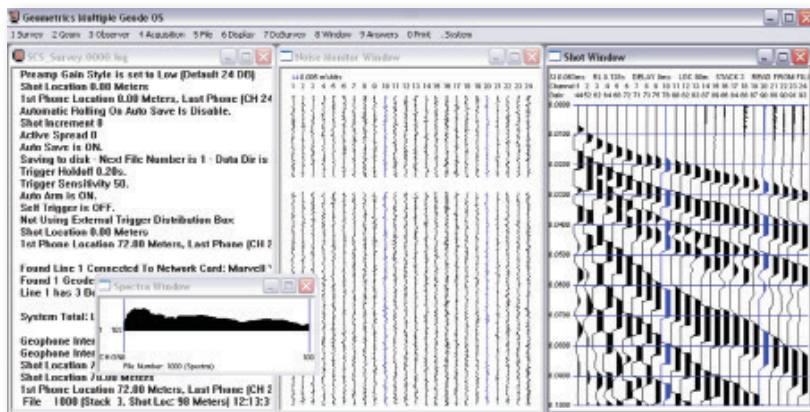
Geometrics Multiple Geode OS

1 Survey 2 Geom 3 Observer 4 Acquisition 5 File 6 Display 7 OxSurvey 8 Window 9 Answers 0 Print . System

SCS_Survey 0000.log

Preamp Gain Style is set to Low (Default 24 DB)
Shot Location 0.00 Meters
1st Phone Location 0.00 Meters, Last Phone (CH 24
Automatic Rolling On Auto Save Is Disable.
Shot Increment 0
Active Spread 0
Auto Save is ON.
Saving to disk - Next File Number is 1 - Data Dir is
Trigger Holdoff 0.20s.
Trigger Sensitivity 50.
Auto Arm is ON.
Self Trigger is OFF.
Not Using External Trigger Distribution Box
Shot Location 0.00 Meters
1st Phone Location 72.00 Meters, Last Phone (CH 2

Found Line 1 Connected To Network Card: Marvell
Found 1 Geode
Line 1 has 3 G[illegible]

System Total: L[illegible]

Geophone Inter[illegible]
Geophone Inter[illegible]
Shot Location 7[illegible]
Shot Location 70.00 Meters
1st Phone Location 72.00 Meters, Last Phone (CH 2
File 1000 (Stack 3, Shot Loc: 98 Meters) 12:13:3

Spectra Window

100

File Number: 1000 (Spectra)

100

Noise Monitor Window

1 2 3 4 5 6 7 8 9 10 11 12 13 14 15 16 17 18 19 20 21 22 23 24

Shot Window

Channel 1 2 3 4 5 6 7 8 9 10 11 12 13 14 15 16 17 18 19 20 21 22 23 24

0.0100
0.0200
0.0300
0.0400
0.0500
0.0600
0.0700
0.0800
0.0900
0.1000